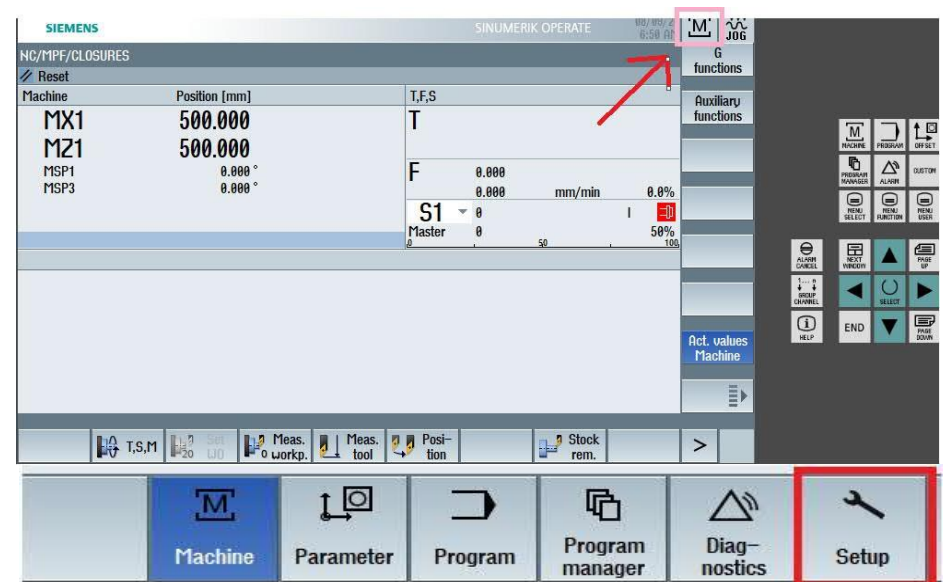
SIEMENS

SINUMERIK OPERATE

09/09/2 6:50 A

JOG

NC/MPF/CLOSURES

Reset

| Machine | Position [mm] |
|---|---|
| MX1 | 500.000 |
| MZ1 | 500.000 |
| MSP1 | 0.000 ° |
| MSP3 | 0.000 ° |

T,F,S

T

F 0.000
0.000 mm/min 0.0%

S1 0

Master 0 50%

0 50 100

G functions

Auxiliary functions

Act. values Machine

T,S,M

Set WO

Meas. workp.

Meas. tool

Position

Stock rem.

>

MACHINE PROGRAM OFFSET

PROGRAM MANAGER ALARM CUSTOM

MENU SELECT MENU FUNCTION MENU USER

ALARM CANCEL NEXT WINDOW PAGE UP

GROUP CHANNEL SELECT

HELP END PAGE DOWN

Machine

Parameter

Program

Program manager

Diagnostics

Setup